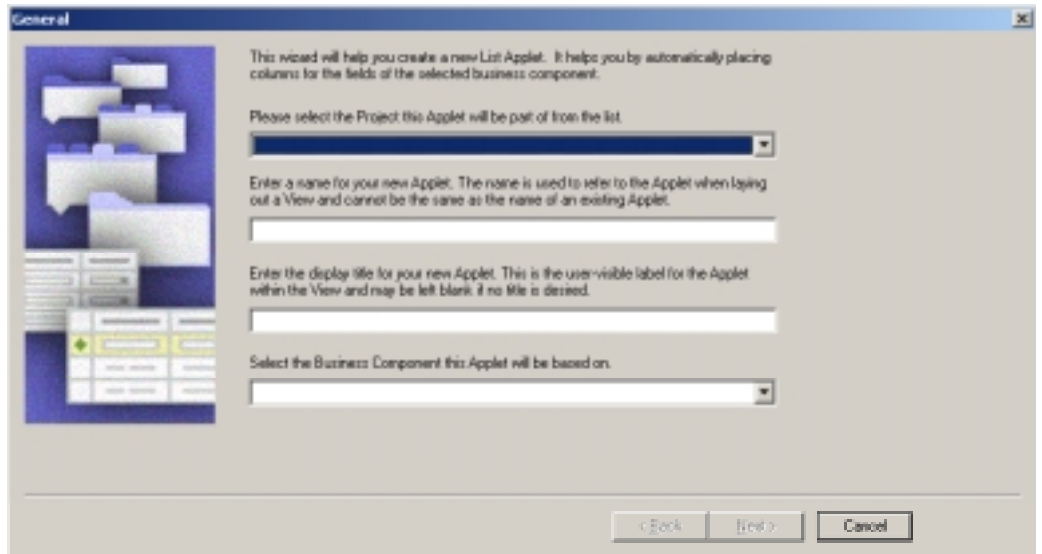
General

This wizard will help you create a new List Applet. It helps you by automatically placing columns for the fields of the selected business component.

Please select the Project this Applet will be part of from the list.

Enter a name for your new Applet. The name is used to refer to the Applet when laying out a View and cannot be the same as the name of an existing Applet.

Enter the display title for your new Applet. This is the user-visible label for the Applet within the View and may be left blank if no title is desired.

Select the Business Component this Applet will be based on.

< Back | Next > | Cancel